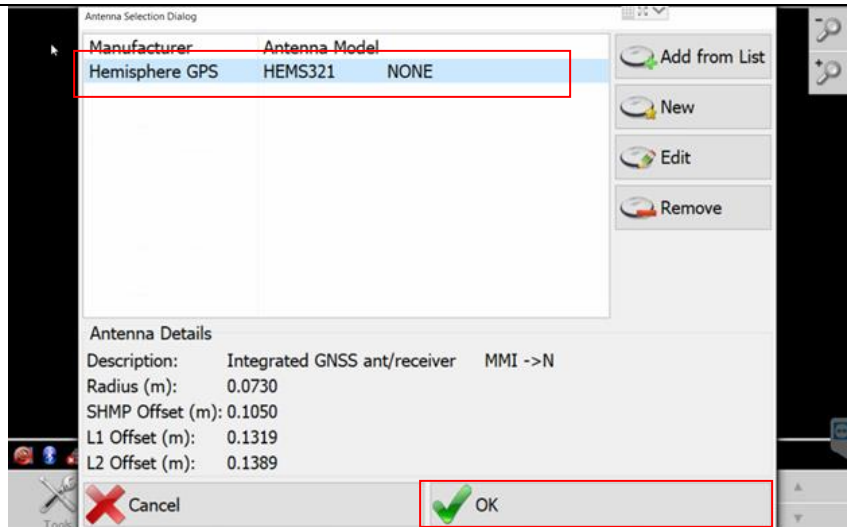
Antenna Selection Dialog

| Manufacturer | Antenna Model | |
|---|---|---|
| Hemisphere GPS | HEMS321 | NONE |

Add from List
New
Edit
Remove

Antenna Details
Description: Integrated GNSS ant/receiver MMI ->N
Radius (m): 0.0730
SHMP Offset (m): 0.1050
L1 Offset (m): 0.1319
L2 Offset (m): 0.1389

Cancel
OK

Tools